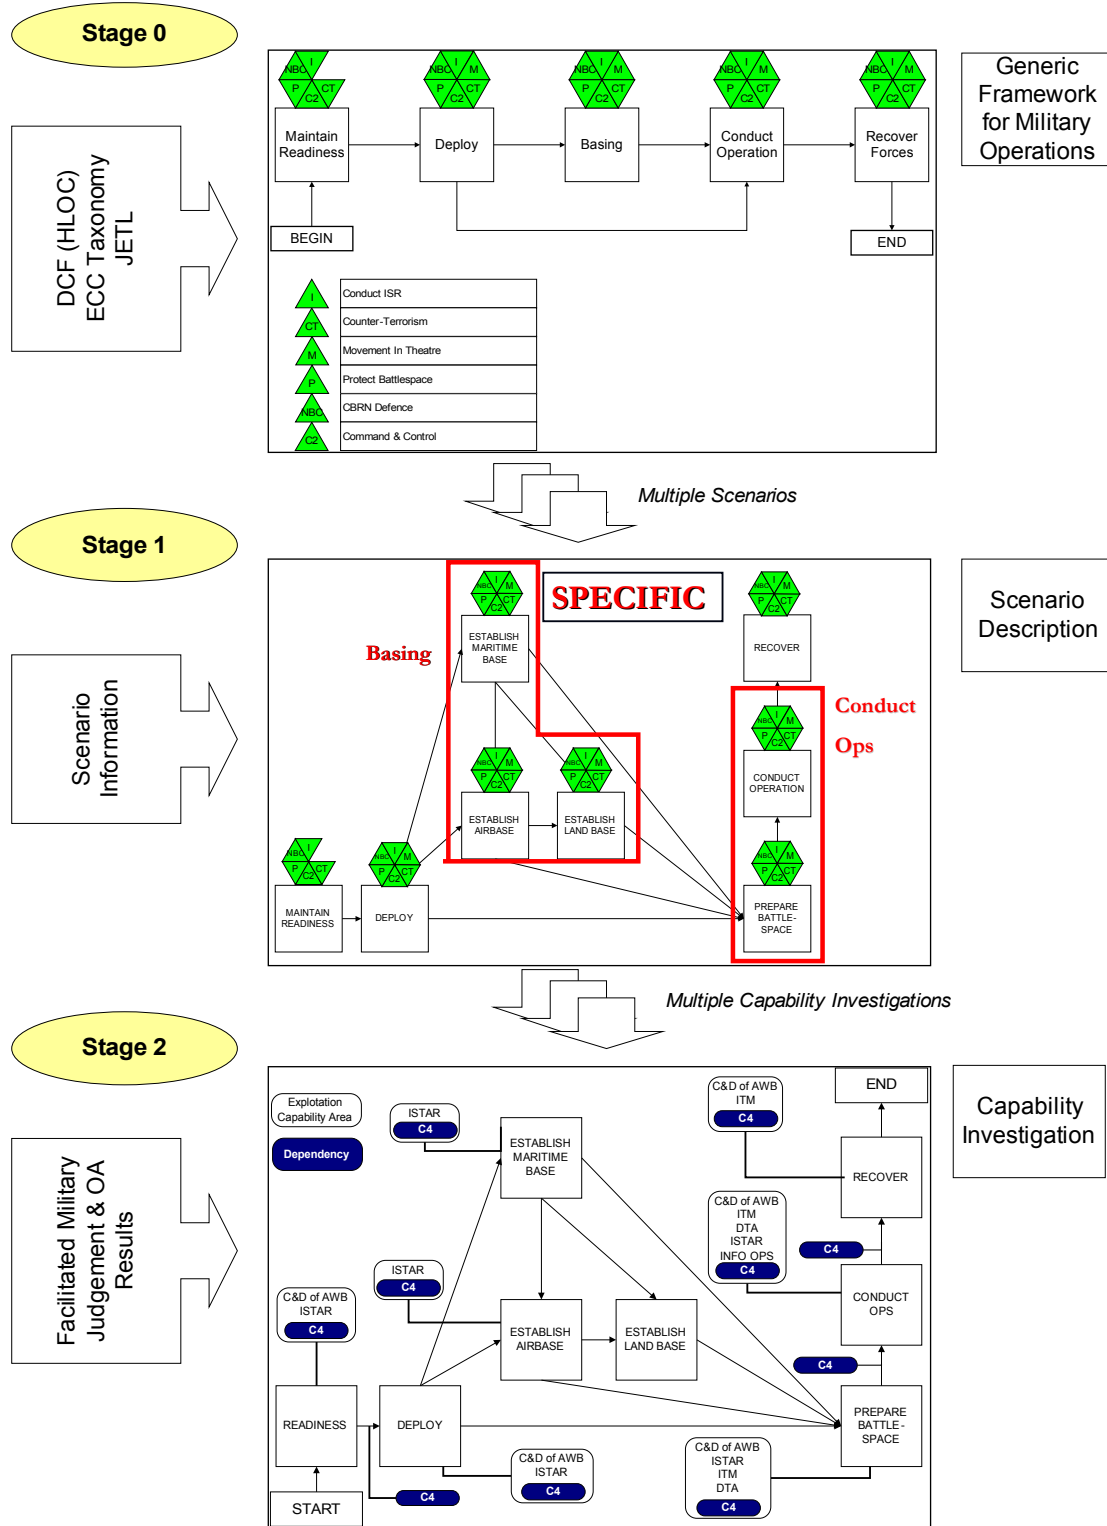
Stage 0

DCF (HLOC)
ECC Taxonomy
JETL

NBC I
P CT
C2

Maintain Readiness

NBC I M
P CT
C2

Deploy

NBC I M
P CT
C2

Basing

NBC I M
P CT
C2

Conduct Operation

NBC I M
P CT
C2

Recover Forces

BEGIN

END

Generic Framework for Military Operations

I Conduct ISR
CT Counter-Terrorism
M Movement In Theatre
P Protect Battlespace
NBC CBRN Defence
C2 Command & Control

Multiple Scenarios

Stage 1

Scenario Information

SPECIFIC

Basing

ESTABLISH MARITIME BASE

ESTABLISH AIRBASE

ESTABLISH LAND BASE

RECOVER

Conduct Ops

CONDUCT OPERATION

PREPARE BATTLE-SPACE

MAINTAIN READINESS

DEPLOY

Scenario Description

Multiple Capability Investigations

Stage 2

Facilitated Military Judgement & OA Results

Explotation Capability Area

Dependency

ISTAR
C4

ESTABLISH MARITIME BASE

C&D of AWB
ITM
C4

END

RECOVER

C&D of AWB
ITM
DTA
ISTAR
INFO OPS
C4

C4

CONDUCT OPS

ISTAR
C4

C&D of AWB
ISTAR
C4

ESTABLISH AIRBASE

ESTABLISH LAND BASE

C4

READINESS

DEPLOY

PREPARE BATTLE-SPACE

C&D of AWB
ISTAR
C4

C&D of AWB
ISTAR
ITM
DTA
C4

START

C4

Capability Investigation